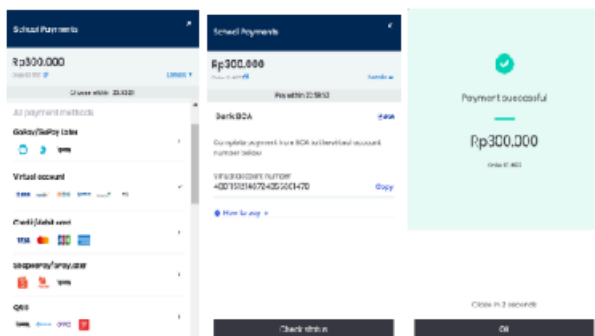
School Payments

Rp300.000

Order ID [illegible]

Details

Choose within 23:59:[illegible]

All payment methods

GoPay/ShopeePay later

Virtual account

Credit/debit card

VISA

ShopeePay/ShopeePay later

QRIS

School Payments

Rp300.000

Details

Pay within 23:59:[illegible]

Bank BCA

Complete payment from BCA to the virtual account number below.

Virtual account number

4001518140724055001470

Copy

How to pay

Check status

Payment successful

Rp300.000

Order ID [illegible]

Close in 3 seconds

OK